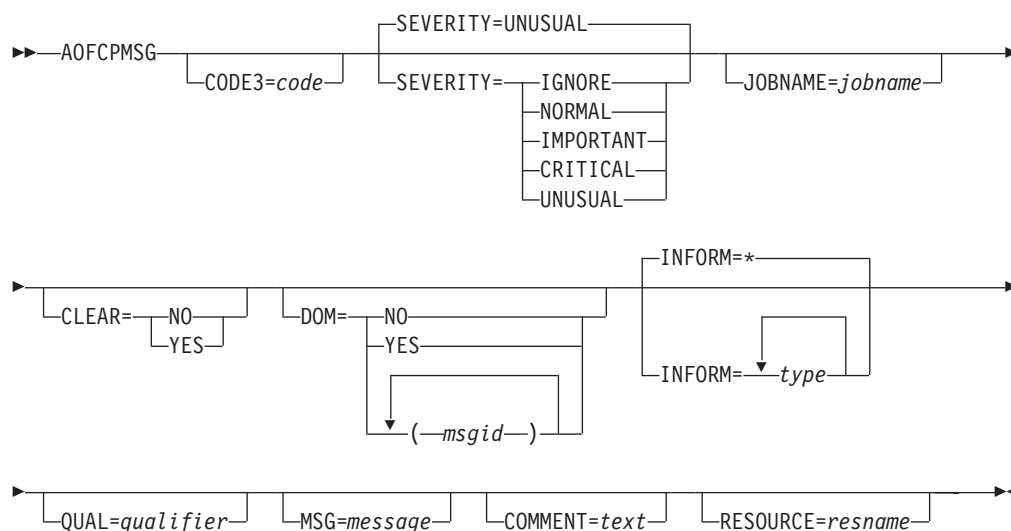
AOFCPMSG
CODE3=code
SEVERITY=UNUSUAL
SEVERITY= IGNORE
NORMAL
IMPORTANT
CRITICAL
UNUSUAL
JOBNAME=jobname

CLEAR= NO
YES
DOM= NO
YES
( msgid )
INFORM=*
INFORM= type

QUAL=qualifier
MSG=message
COMMENT=text
RESOURCE=resname